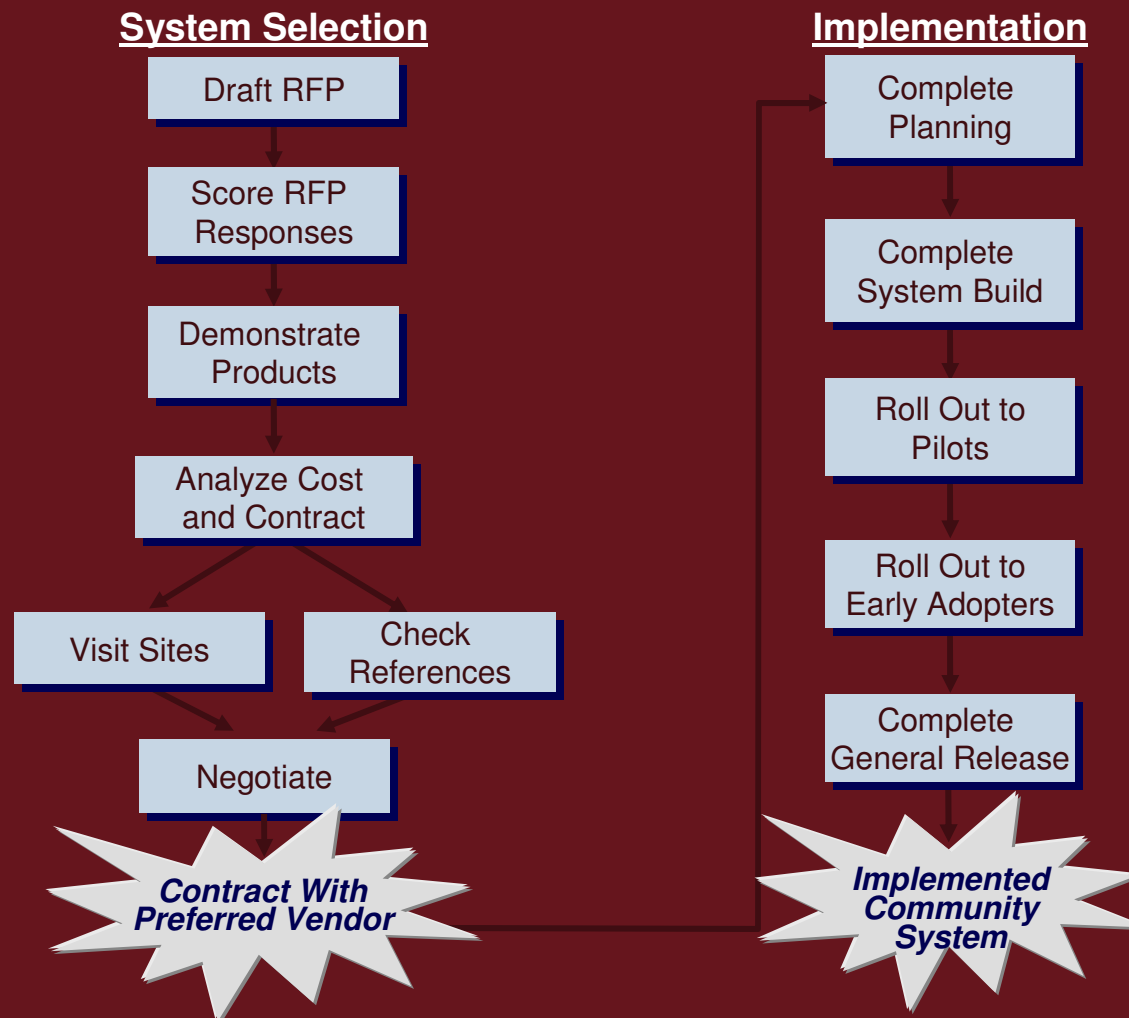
System Selection

Draft RFP

Score RFP Responses

Demonstrate Products

Analyze Cost and Contract

Visit Sites

Check References

Negotiate

Contract With Preferred Vendor

Implementation

Complete Planning

Complete System Build

Roll Out to Pilots

Roll Out to Early Adopters

Complete General Release

Implemented Community System